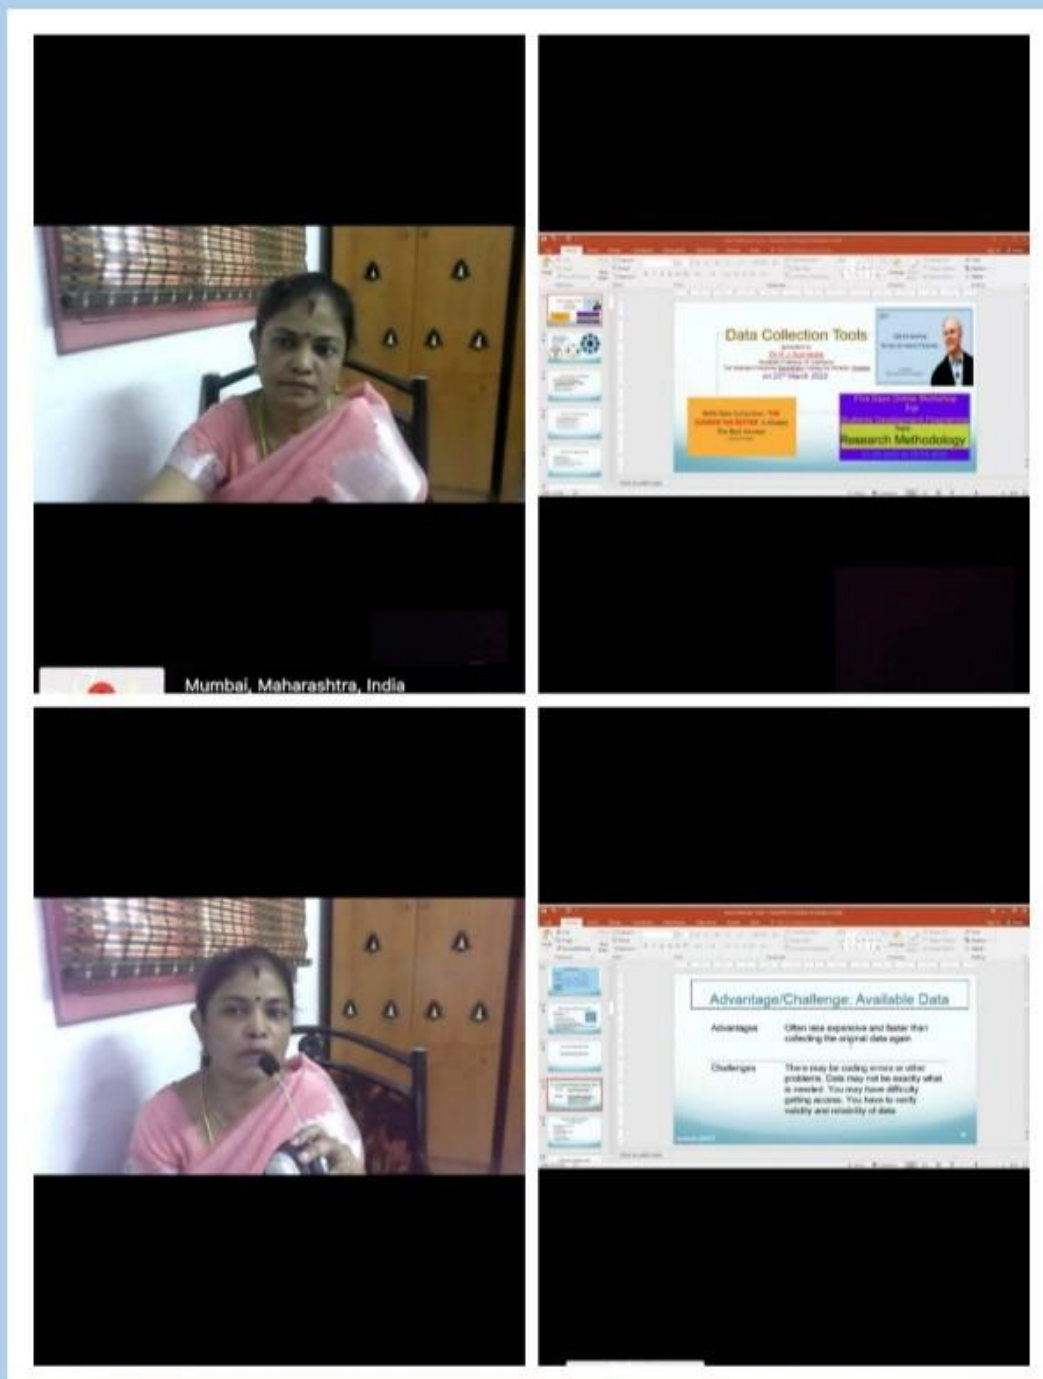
Mumbai, Maharashtra, India

Data Collection Tools

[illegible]

on 27th March 2022

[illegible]

Five Days Online Workshop

For

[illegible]

Topic

Research Methodology

Advantage/Challenge: Available Data

Advantages: Often less expensive and faster than collecting the original data again

Challenges: There may be coding errors or other problems. Data may not be exactly what is needed. You may have difficulty getting access. You have to verify validity and reliability of data